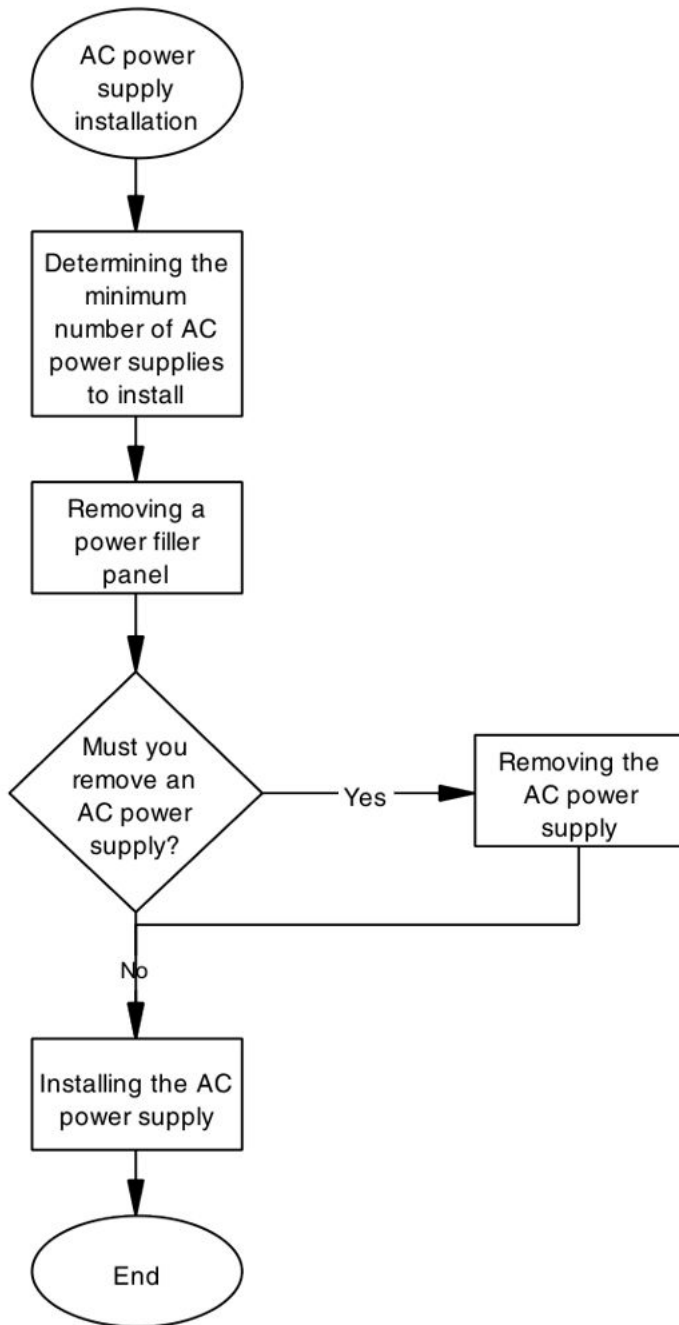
AC power supply installation

Determining the minimum number of AC power supplies to install

Removing a power filler panel

Must you remove an AC power supply?

Yes

Removing the AC power supply

No

Installing the AC power supply

End